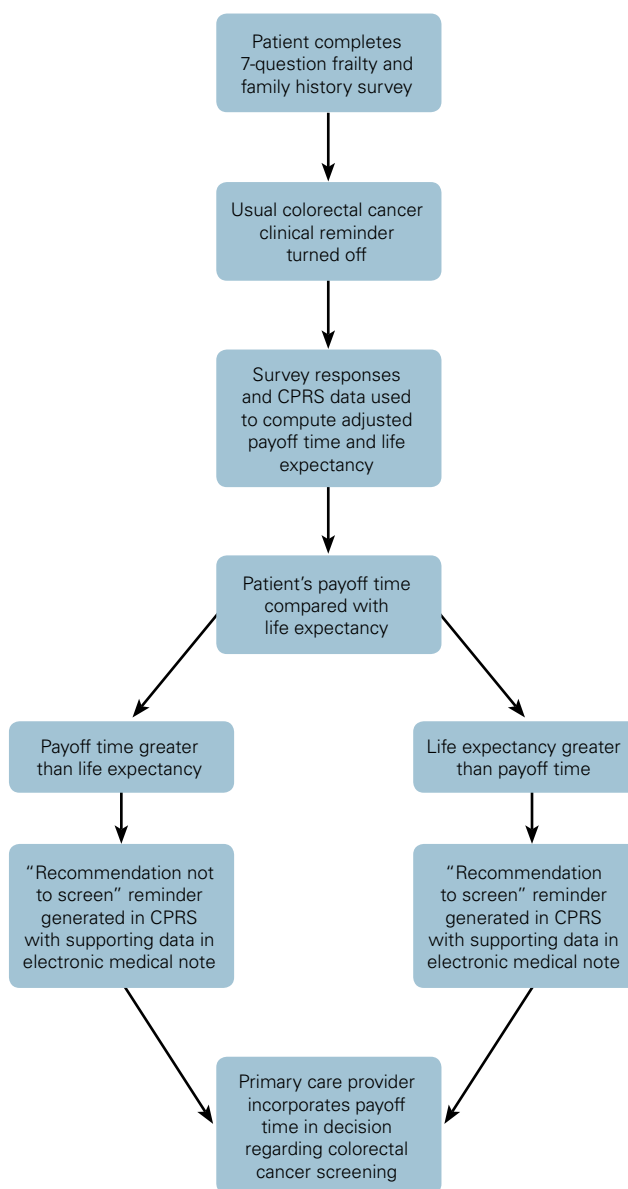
Patient completes 7-question frailty and family history survey

Usual colorectal cancer clinical reminder turned off

Survey responses and CPRS data used to compute adjusted payoff time and life expectancy

Patient’s payoff time compared with life expectancy

Payoff time greater than life expectancy

“Recommendation not to screen” reminder generated in CPRS with supporting data in electronic medical note

Life expectancy greater than payoff time

“Recommendation to screen” reminder generated in CPRS with supporting data in electronic medical note

Primary care provider incorporates payoff time in decision regarding colorectal cancer screening